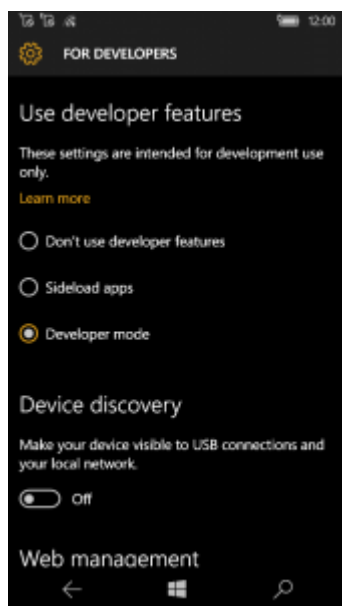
12:00

FOR DEVELOPERS

Use developer features

These settings are intended for development use only.

Learn more

Don't use developer features

Sideload apps

Developer mode

Device discovery

Make your device visible to USB connections and your local network.

Off

Web management